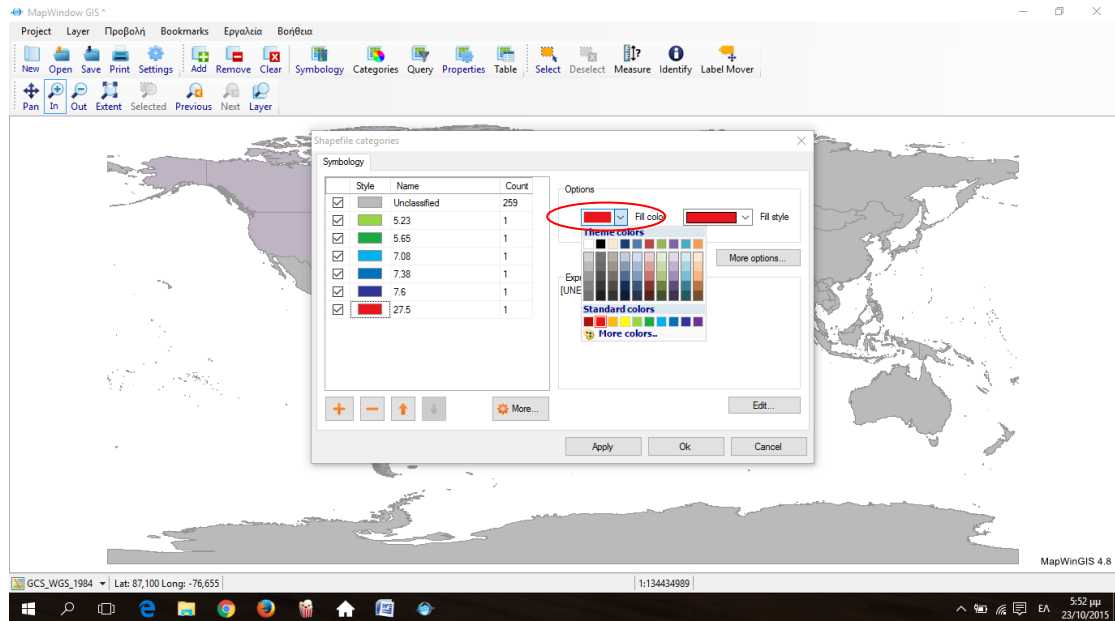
MapWindow GIS *

Project Layer Προβολή Bookmarks Εργαλεία Βοήθεια

New Open Save Print Settings Add Remove Clear Symbology Categories Query Properties Table Select Deselect Measure Identify Label Mover

Pan In Out Extent Selected Previous Next Layer

Shapefile categories

Symbology

| | Style | Name | Count |
|---|---|---|---|
| ☑ | | Unclassified | 259 |
| ☑ | | 5.23 | 1 |
| ☑ | | 5.65 | 1 |
| ☑ | | 7.08 | 1 |
| ☑ | | 7.38 | 1 |
| ☑ | | 7.6 | 1 |
| ☑ | | 27.5 | 1 |

Options

Fill colo

Fill style

Theme colors

More options...

Expr

[UNE

Standard colors

More colors..

More...

Edit...

Apply Ok Cancel

MapWinGIS 4.8

GCS_WGS_1984 Lat: 87,100 Long: -76,655 1:134434989

ΕΛ 5:52 μμ 23/10/2015